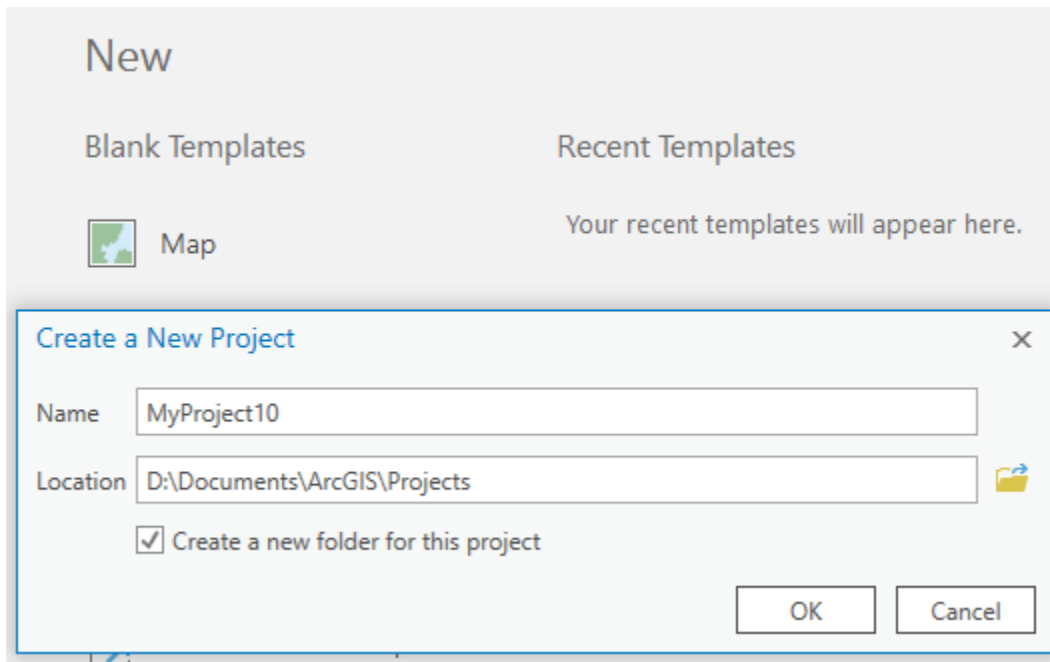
New

Blank Templates

Map

Recent Templates

Your recent templates will appear here.

Create a New Project

×

Name MyProject10

Location D:\Documents\ArcGIS\Projects

Create a new folder for this project

OK Cancel